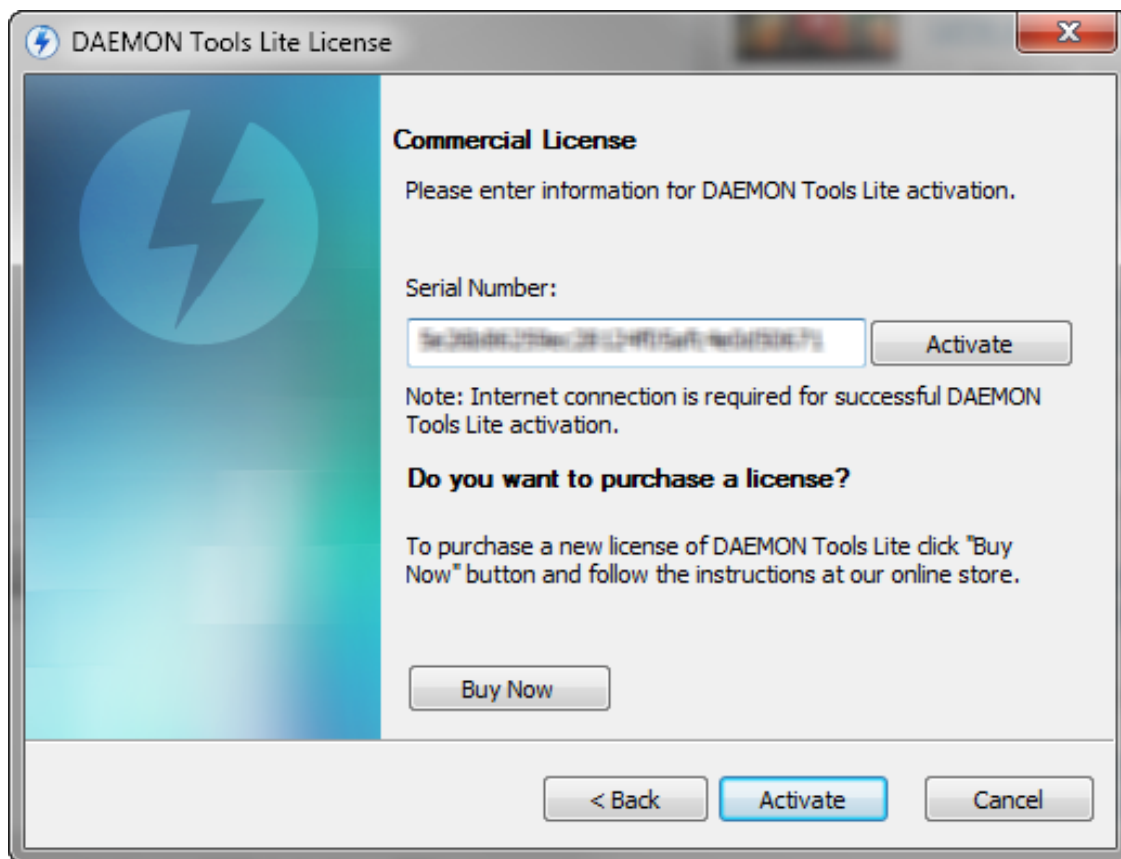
DAEMON Tools Lite License

Commercial License

Please enter information for DAEMON Tools Lite activation.

Serial Number:

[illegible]

Activate

Note: Internet connection is required for successful DAEMON Tools Lite activation.

Do you want to purchase a license?

To purchase a new license of DAEMON Tools Lite click "Buy Now" button and follow the instructions at our online store.

Buy Now

< Back

Activate

Cancel